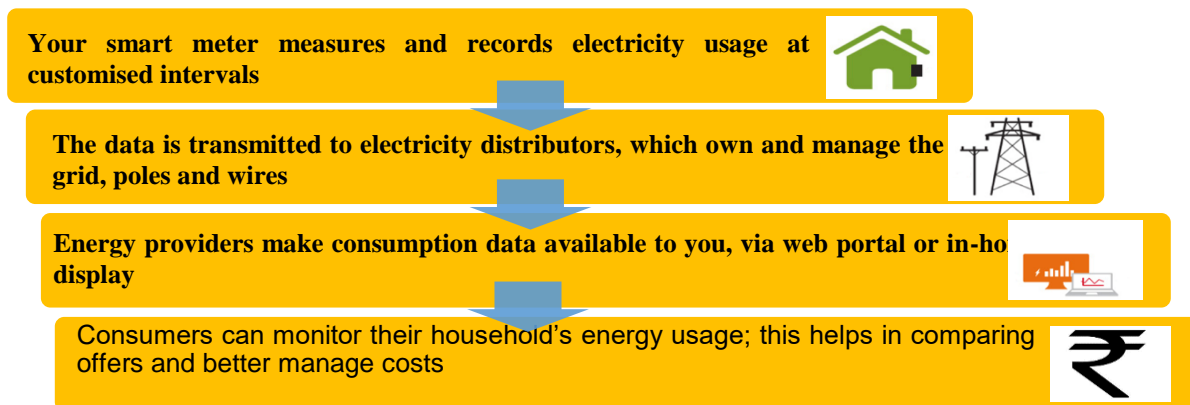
Your smart meter measures and records electricity usage at customised intervals

The data is transmitted to electricity distributors, which own and manage the grid, poles and wires

Energy providers make consumption data available to you, via web portal or in-ho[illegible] display

Consumers can monitor their household's energy usage; this helps in comparing offers and better manage costs